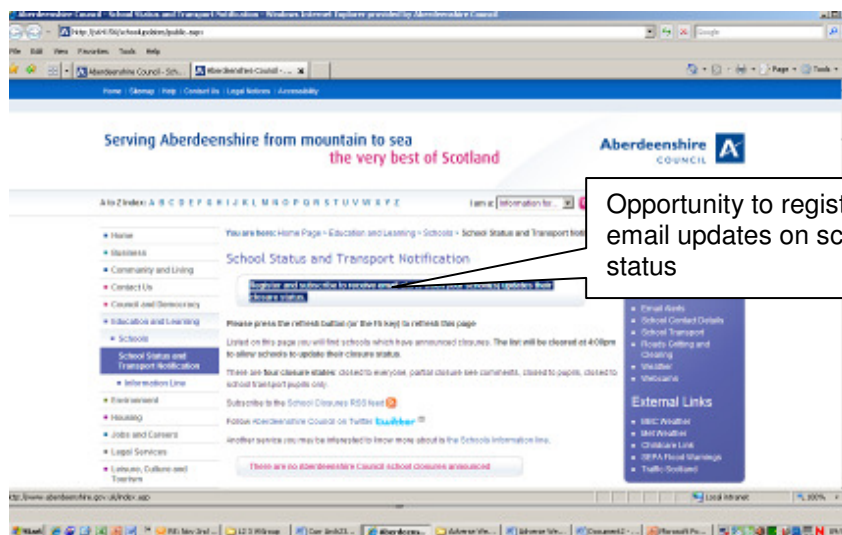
Aberdeenshire Council - School Status and Transport Notification - Windows Internet Explorer provided by Aberdeenshire Council

http://abt-fls/schoolupdates/public.aspx

Google

File Edit View Favorites Tools Help

Aberdeenshire Council - Sch... Aberdeenshire Council - ...

Page Tools

Home | Sitemap | Help | Contact Us | Legal Notices | Accessibility

Serving Aberdeenshire from mountain to sea
the very best of Scotland

Aberdeenshire COUNCIL

A to Z index: A B C D E F G H I J K L M N O P Q R S T U V W X Y Z

I am a: Information for...

Opportunity to regist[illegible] email updates on sc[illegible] status

- Home
- Business
- Community and Living
- Contact Us
- Council and Democracy
- Education and Learning
- Schools
- School Status and Transport Notification
- Information Line
- Environment
- Housing
- Jobs and Careers
- Legal Services
- Leisure, Culture and Tourism

You are here: Home Page > Education and Learning > Schools > School Status and Transport Notif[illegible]

School Status and Transport Notification

Register and subscribe to receive email updates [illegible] your school's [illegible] updates their closure status.

Please press the refresh button (or the F5 key) to refresh this page

Listed on this page you will find schools which have announced closures. The list will be cleared at 4:00pm to allow schools to update their closure status.

There are four closure states: closed to everyone, partial closure see comments, closed to pupils, closed to school transport pupils only.

Subscribe to the School Closures RSS feed

Follow Aberdeenshire Council on Twitter twitter

Another service you may be interested to know more about is the Schools Information line.

There are no Aberdeenshire Council school closures announced

- Email Alerts
- School Contact Details
- School Transport
- Roads Gritting and Clearing
- Weather
- Webcams

External Links

- BBC Weather
- Met Weather
- Childcare Link
- SEPA Flood Warnings
- Traffic Scotland

http://www.aberdeenshire.gov.uk/index.asp

Local intranet

100%

Start